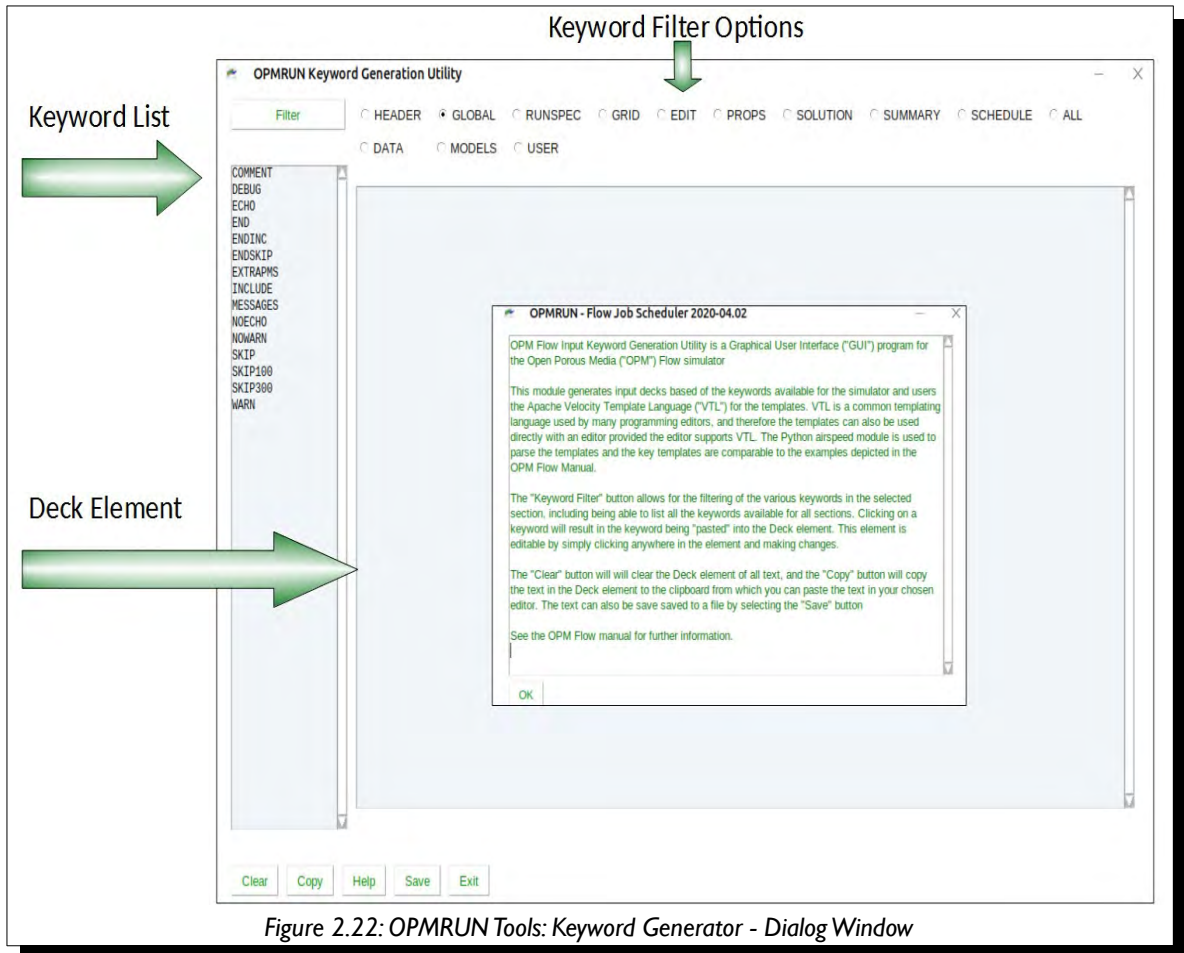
Keyword Filter Options

OPMRUN Keyword Generation Utility

Keyword List

Filter

HEADER GLOBAL RUNSPEC GRID EDIT PROPS SOLUTION SUMMARY SCHEDULE ALL

DATA MODELS USER

COMMENT
DEBUG
ECHO
END
ENDINC
ENDSKIP
EXTRAPMS
INCLUDE
MESSAGES
NOECHO
NOWARN
SKIP
SKIP100
SKIP300
WARN

OPMRUN - Flow Job Scheduler 2020-04.02

OPM Flow Input Keyword Generation Utility is a Graphical User Interface ("GUI") program for the Open Porous Media ("OPM") Flow simulator

This module generates input decks based of the keywords available for the simulator and users the Apache Velocity Template Language ("VTL") for the templates. VTL is a common templating language used by many programming editors, and therefore the templates can also be used directly with an editor provided the editor supports VTL. The Python airspeed module is used to parse the templates and the key templates are comparable to the examples depicted in the OPM Flow Manual.

The "Keyword Filter" button allows for the filtering of the various keywords in the selected section, including being able to list all the keywords available for all sections. Clicking on a keyword will result in the keyword being "pasted" into the Deck element. This element is editable by simply clicking anywhere in the element and making changes.

The "Clear" button will will clear the Deck element of all text, and the "Copy" button will copy the text in the Deck element to the clipboard from which you can paste the text in your chosen editor. The text can also be save saved to a file by selecting the "Save" button

See the OPM Flow manual for further information.

OK

Deck Element

Clear Copy Help Save Exit

Figure 2.22: OPMRUN Tools: Keyword Generator - Dialog Window